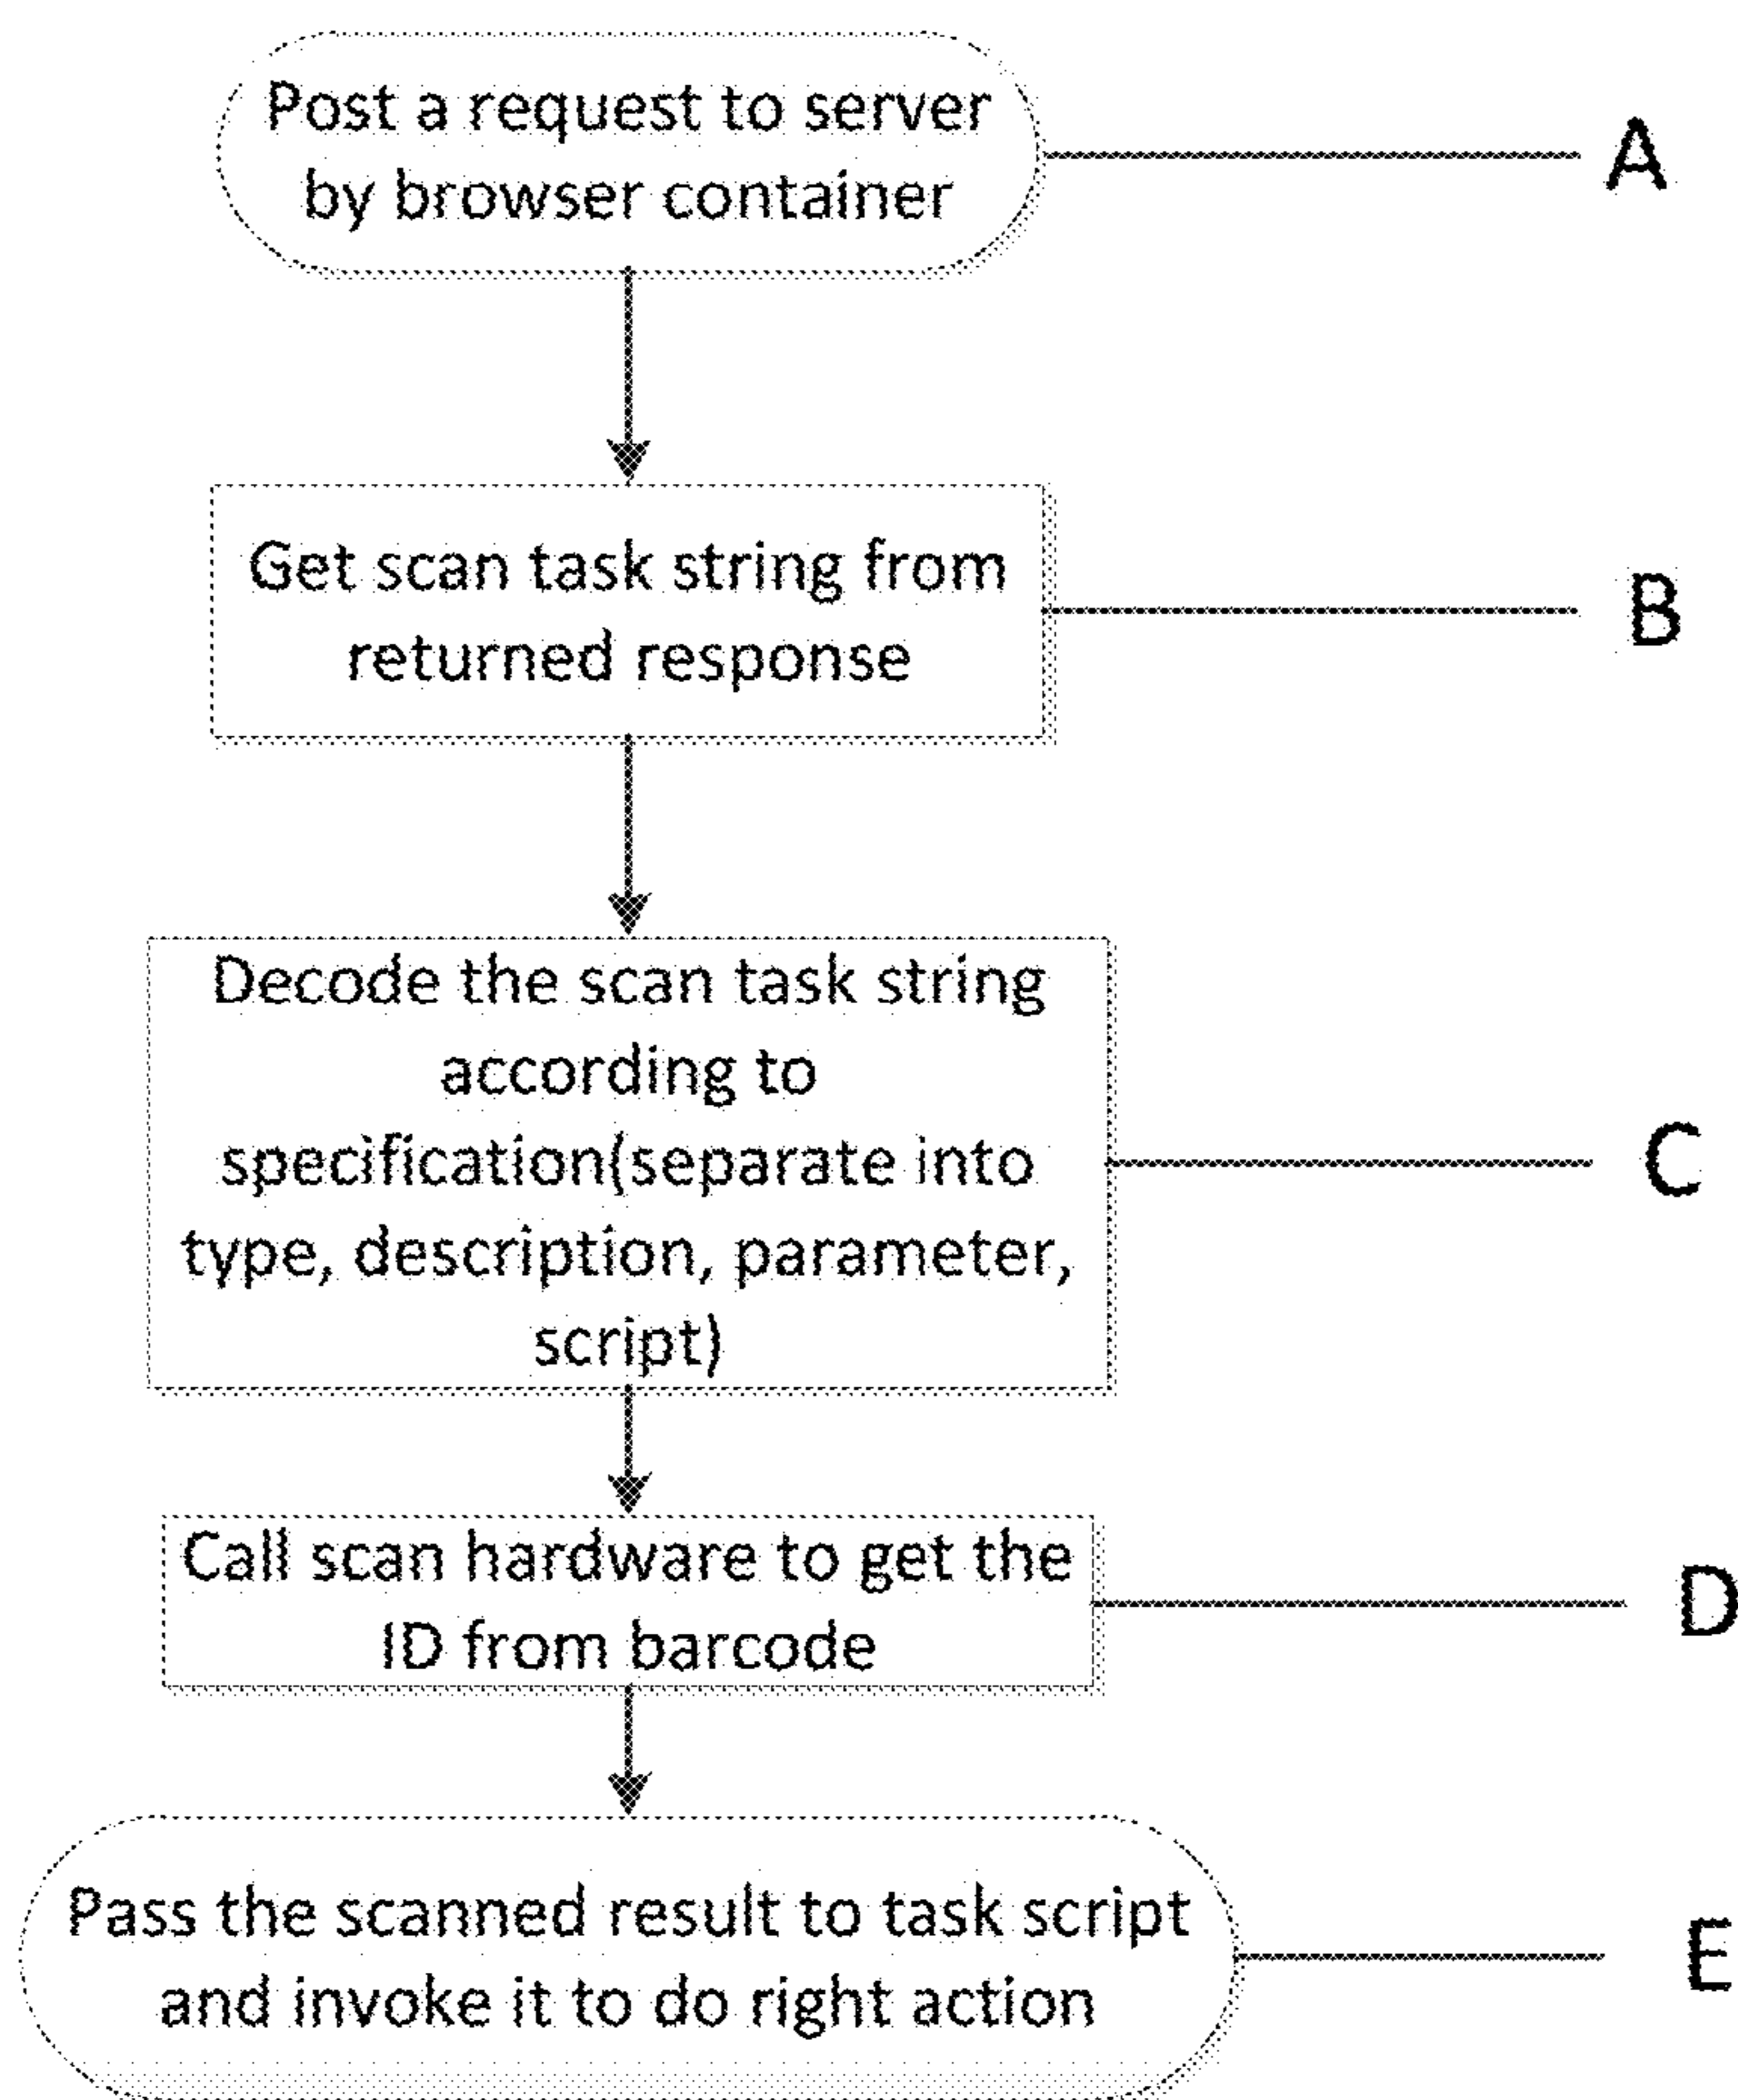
Post a request to server by browser container

A

Get scan task string from returned response

B

Decode the scan task string according to specification(separate into type, description, parameter, script)

C

Call scan hardware to get the ID from barcode

D

Pass the scanned result to task script and invoke it to do right action

E